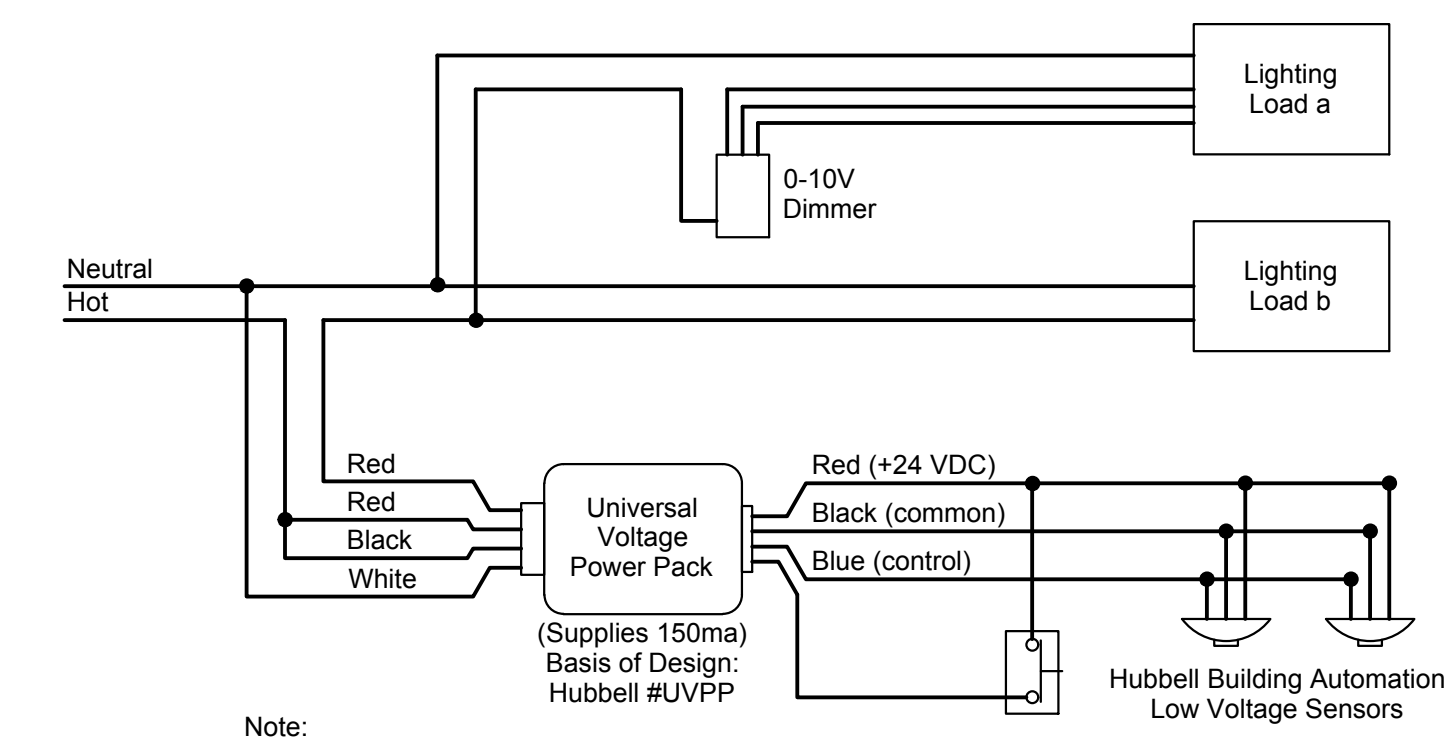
Lighting
Load a

0-10V
Dimmer

Neutral
Hot

Lighting
Load b

Red
Red
Black
White

Universal
Voltage
Power Pack

(Supplies 150ma)
Basis of Design:
Hubbell #UVPP

Red (+24 VDC)
Black (common)
Blue (control)

Hubbell Building Automation
Low Voltage Sensors

Note: